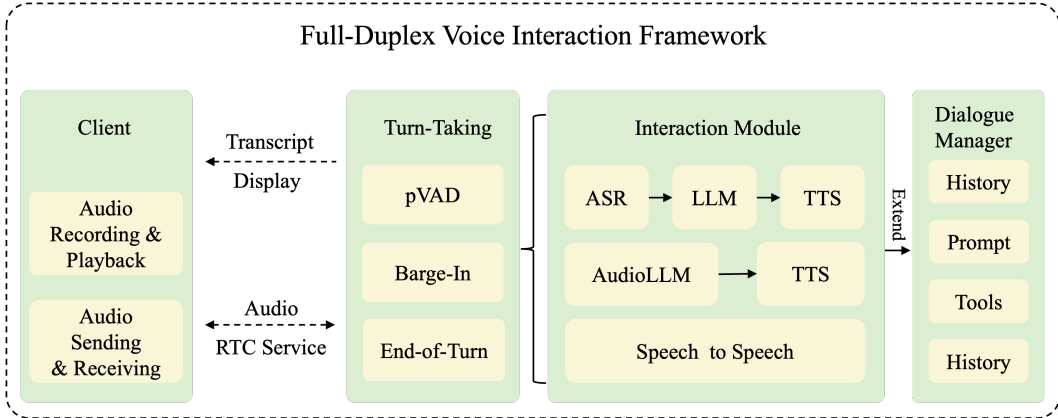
Full-Duplex Voice Interaction Framework

Client

Audio Recording & Playback

Audio Sending & Receiving

Transcript

Display

Audio

RTC Service

Turn-Taking

pVAD

Barge-In

End-of-Turn

Interaction Module

ASR

LLM

TTS

AudioLLM

TTS

Speech to Speech

Extend

Dialogue Manager

History

Prompt

Tools

History